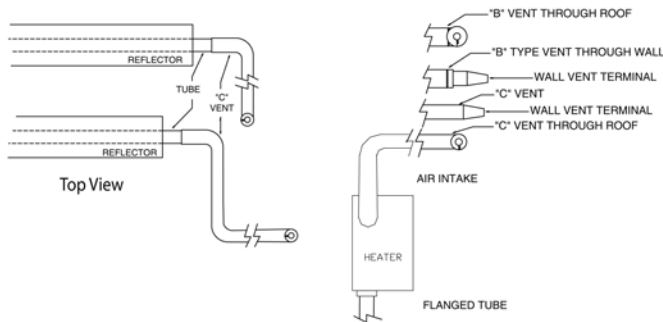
REFLECTOR

TUBE

"C" VENT

REFLECTOR

Top View

"B" VENT THROUGH ROOF

"B" TYPE VENT THROUGH WALL

WALL VENT TERMINAL

"C" VENT

WALL VENT TERMINAL

"C" VENT THROUGH ROOF

AIR INTAKE

HEATER

FLANGED TUBE